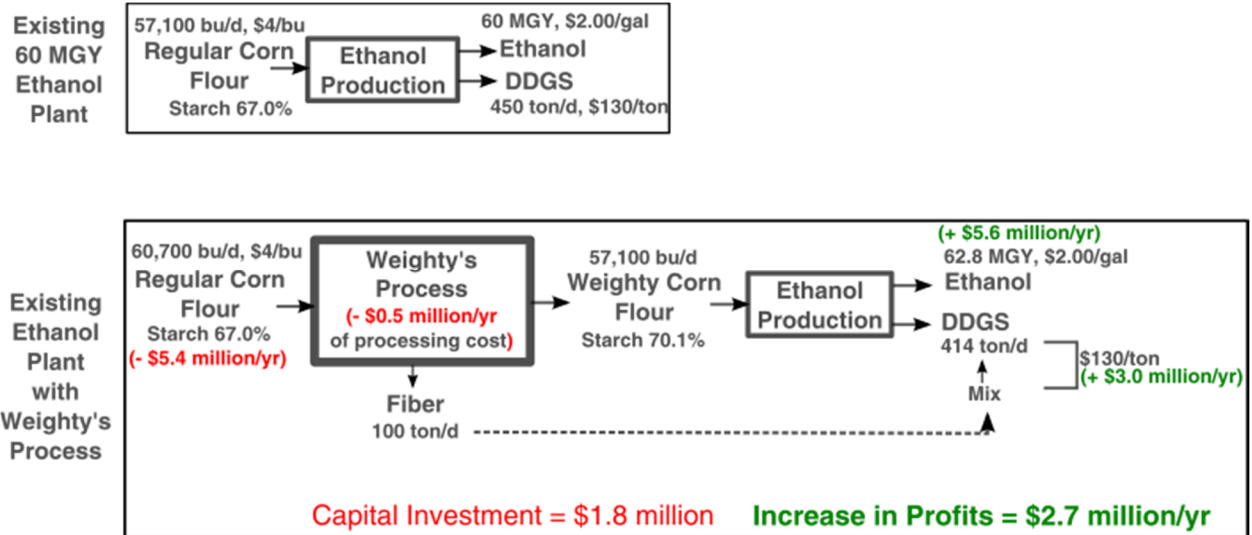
Existing 60 MGY Ethanol Plant

57,100 bu/d, $4/bu
Regular Corn Flour
Starch 67.0%

Ethanol Production

60 MGY, $2.00/gal
Ethanol
DDGS
450 ton/d, $130/ton

Existing Ethanol Plant with Weighty's Process

60,700 bu/d, $4/bu
Regular Corn Flour
Starch 67.0%
(- $5.4 million/yr)

Weighty's Process
(- $0.5 million/yr of processing cost)

Fiber
100 ton/d

57,100 bu/d
Weighty Corn Flour
Starch 70.1%

Ethanol Production

(+ $5.6 million/yr)
62.8 MGY, $2.00/gal
Ethanol
DDGS
414 ton/d
Mix
$130/ton
(+ $3.0 million/yr)

Capital Investment = $1.8 million
Increase in Profits = $2.7 million/yr